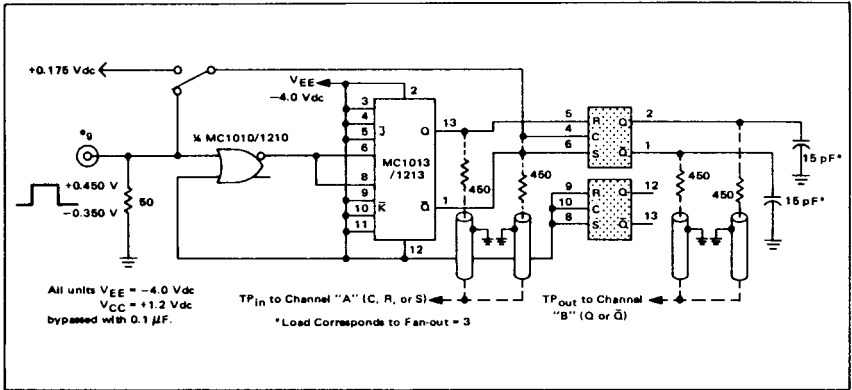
+0.175 Vdc

$V_{EE}$
−4.0 Vdc

*g

¼ MC1010/1210

+0.450 V
−0.350 V

50

3
4
5 J
6
8
9
10 K̄
11
2
MC1013
/1213
Q 13
Q̄ 1
12

450
450

5 R
4 C
6 S
Q 2
Q̄ 1

9 R
10 C
8 S
Q 12
Q̄ 13

450
450

15 pF*
15 pF*

All units $V_{EE}$ = −4.0 Vdc
$V_{CC}$ = +1.2 Vdc
bypassed with 0.1 μF.

$TP_{in}$ to Channel "A" (C, R, or S)

*Load Corresponds to Fan-out = 3

$TP_{out}$ to Channel "B" (Q or Q̄)